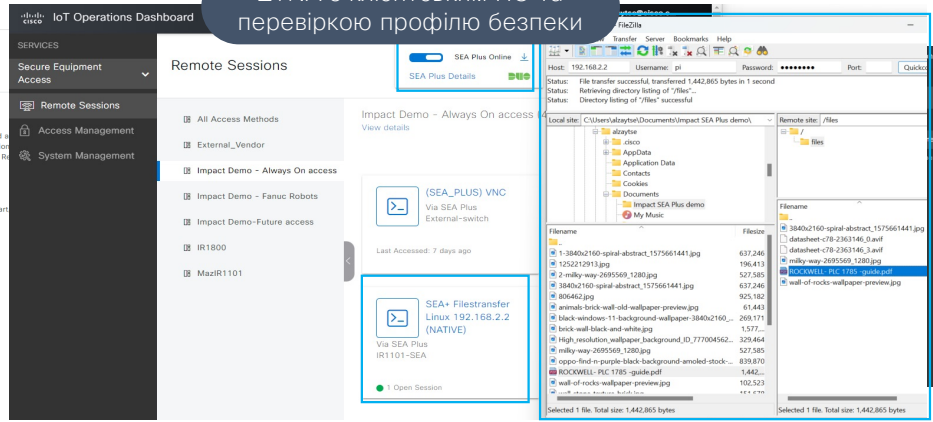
IoT Operations Dashboard

перевіркою профілю безпеки

SERVICES

Secure Equipment Access

Remote Sessions

Access Management

System Management

Remote Sessions

SEA Plus Online

SEA Plus Details

All Access Methods

External_Vendor

Impact Demo - Always On access

Impact Demo - Fanuc Robots

Impact Demo-Future access

IR1800

MazIR1101

Impact Demo - Always On access 10

View details

(SEA_PLUS) VNC

Via SEA Plus

External-switch

Last Accessed: 7 days ago

SEA+ Filestransfer Linux 192.168.2.2 (NATIVE)

Via SEA Plus

IR1101-SEA

1 Open Session

FileZilla

Transfer Server Bookmarks Help

Host: 192.168.2.2 Username: pi Password: •••••••• Port: Quickco

Status: File transfer successful, transferred 1,442,865 bytes in 1 second

Status: Retrieving directory listing of "/files"...

Status: Directory listing of "/files" successful

Local site: C:\Users\alzaytse\Documents\Impact SEA Plus demo\

alzaytse

.cisco

AppData

Application Data

Contacts

Cookies

Documents

Impact SEA Plus demo

My Music

Remote site: /files

/

files

| Filename | Filesize |
|---|---|
| .. | |
| 1-3840x2160-spiral-abstract_1575661441.jpg | 637,246 |
| 1252212913.jpg | 196,413 |
| 2-milky-way-2695569_1280.jpg | 527,585 |
| 3840x2160-spiral-abstract_1575661441.jpg | 637,246 |
| 806462.jpg | 925,182 |
| animals-brick-wall-old-wallpaper-preview.jpg | 61,443 |
| black-windows-11-background-wallpaper-3840x2160_... | 269,171 |
| brick-wall-black-and-white.jpg | 1,577,... |
| High_resolution_wallpaper_background_ID_777004562... | 329,464 |
| milky-way-2695569_1280.jpg | 527,585 |
| oppo-find-n-purple-black-background-amoled-stock-... | 839,870 |
| ROCKWELL- PLC 1785 -guide.pdf | 1,442,... |
| wall-of-rocks-wallpaper-preview.jpg | 102,523 |

Selected 1 file. Total size: 1,442,865 bytes

| Filename |
|---|
| .. |
| 3840x2160-spiral-abstract_1575661441.jpg |
| datasheet-c78-2363146_0.avif |
| datasheet-c78-2363146_3.avif |
| milky-way-2695569_1280.jpg |
| ROCKWELL- PLC 1785 -guide.pdf |
| wall-of-rocks-wallpaper-preview.jpg |

Selected 1 file. Total size: 1,442,865 bytes